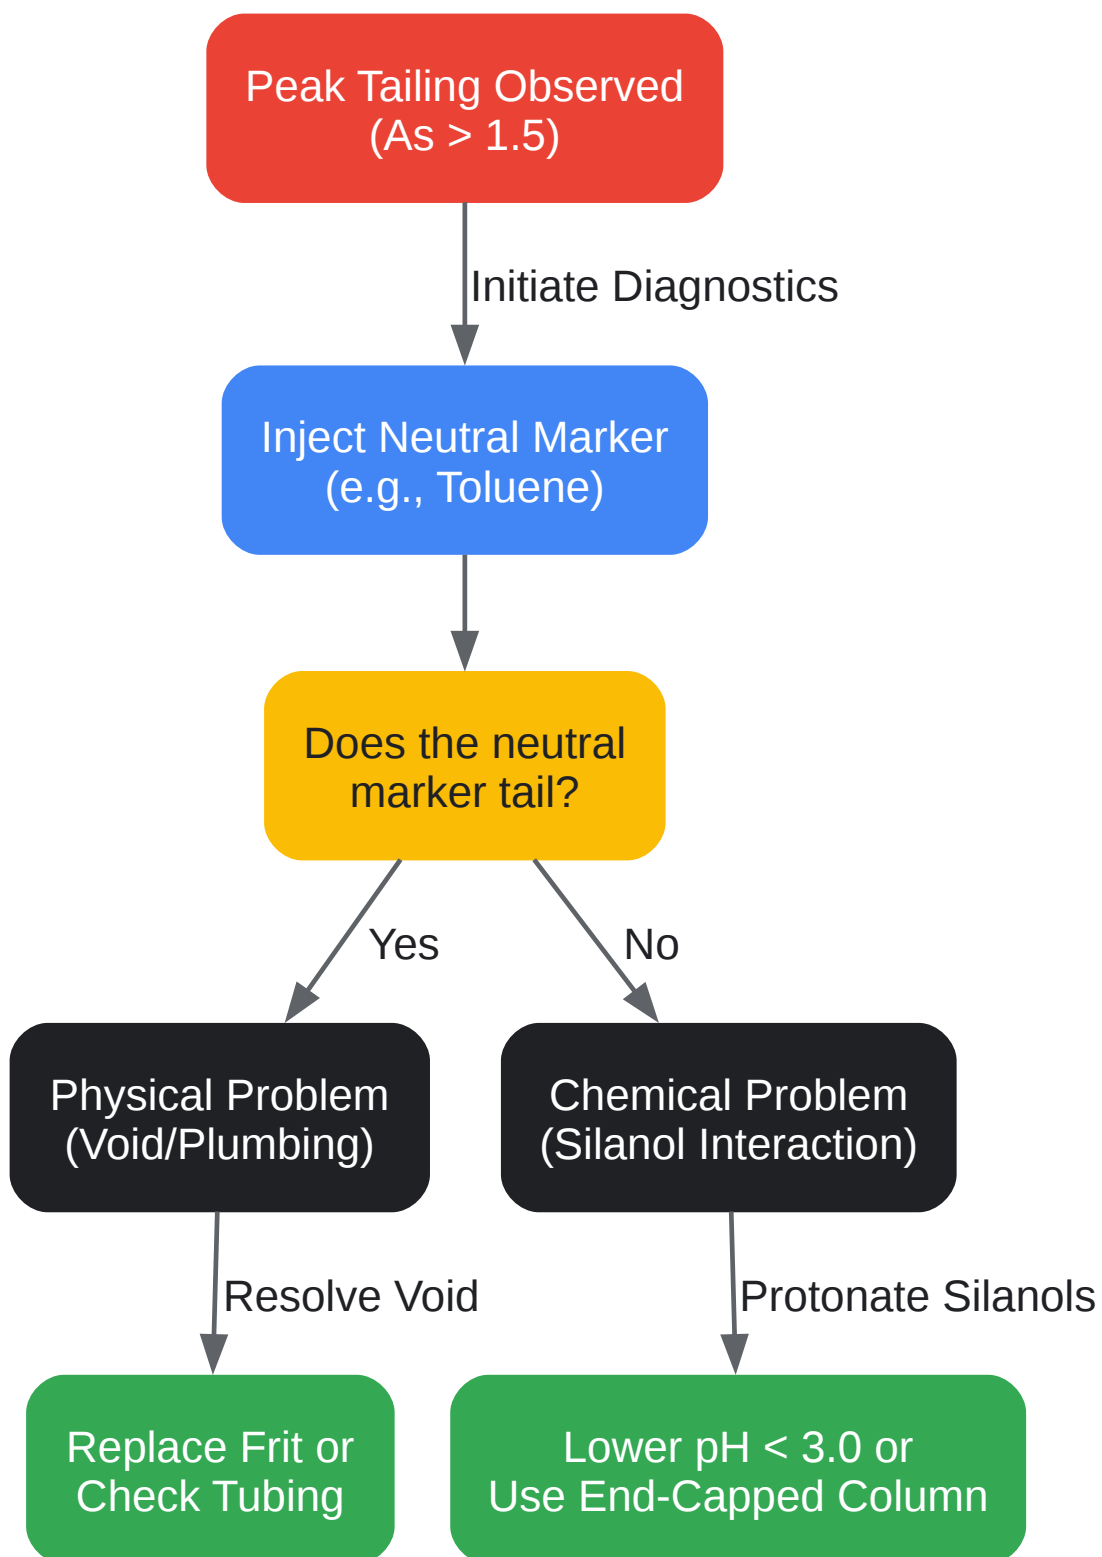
Peak Tailing Observed
(As > 1.5)

Initiate Diagnostics

Inject Neutral Marker
(e.g., Toluene)

Does the neutral
marker tail?

Yes

No

Physical Problem
(Void/Plumbing)

Chemical Problem
(Silanol Interaction)

Resolve Void

Protonate Silanols

Replace Frit or
Check Tubing

Lower pH < 3.0 or
Use End-Capped Column